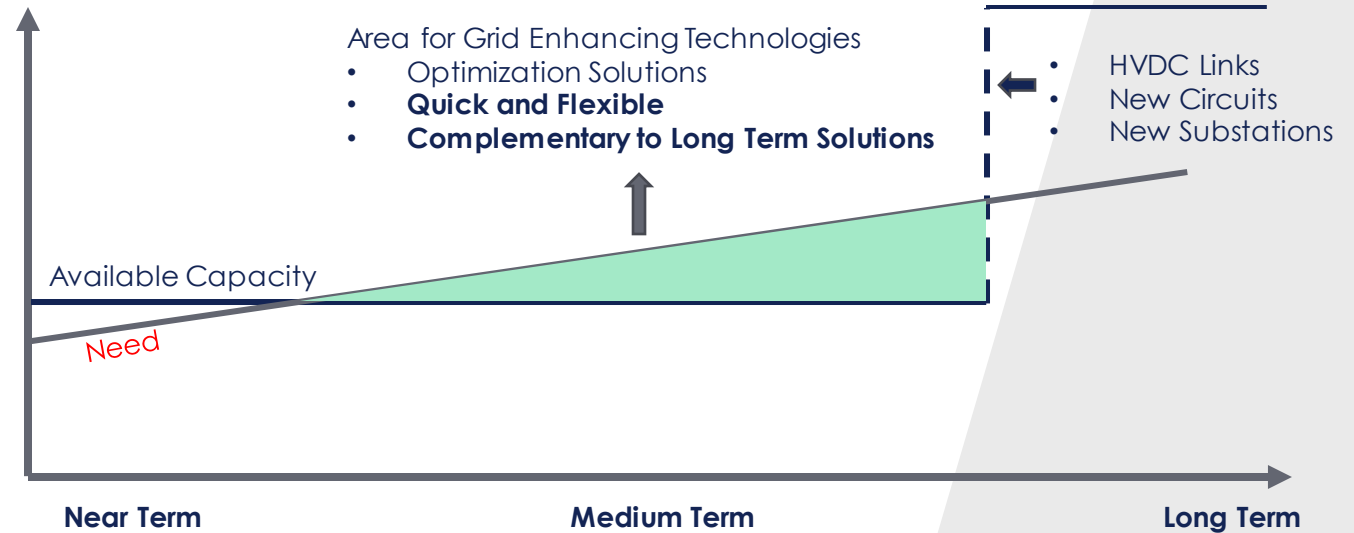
Area for Grid Enhancing Technologies
• Optimization Solutions
• **Quick and Flexible**
• **Complementary to Long Term Solutions**

• HVDC Links
• New Circuits
• New Substations

Available Capacity

Need

**Near Term**

**Medium Term**

**Long Term**